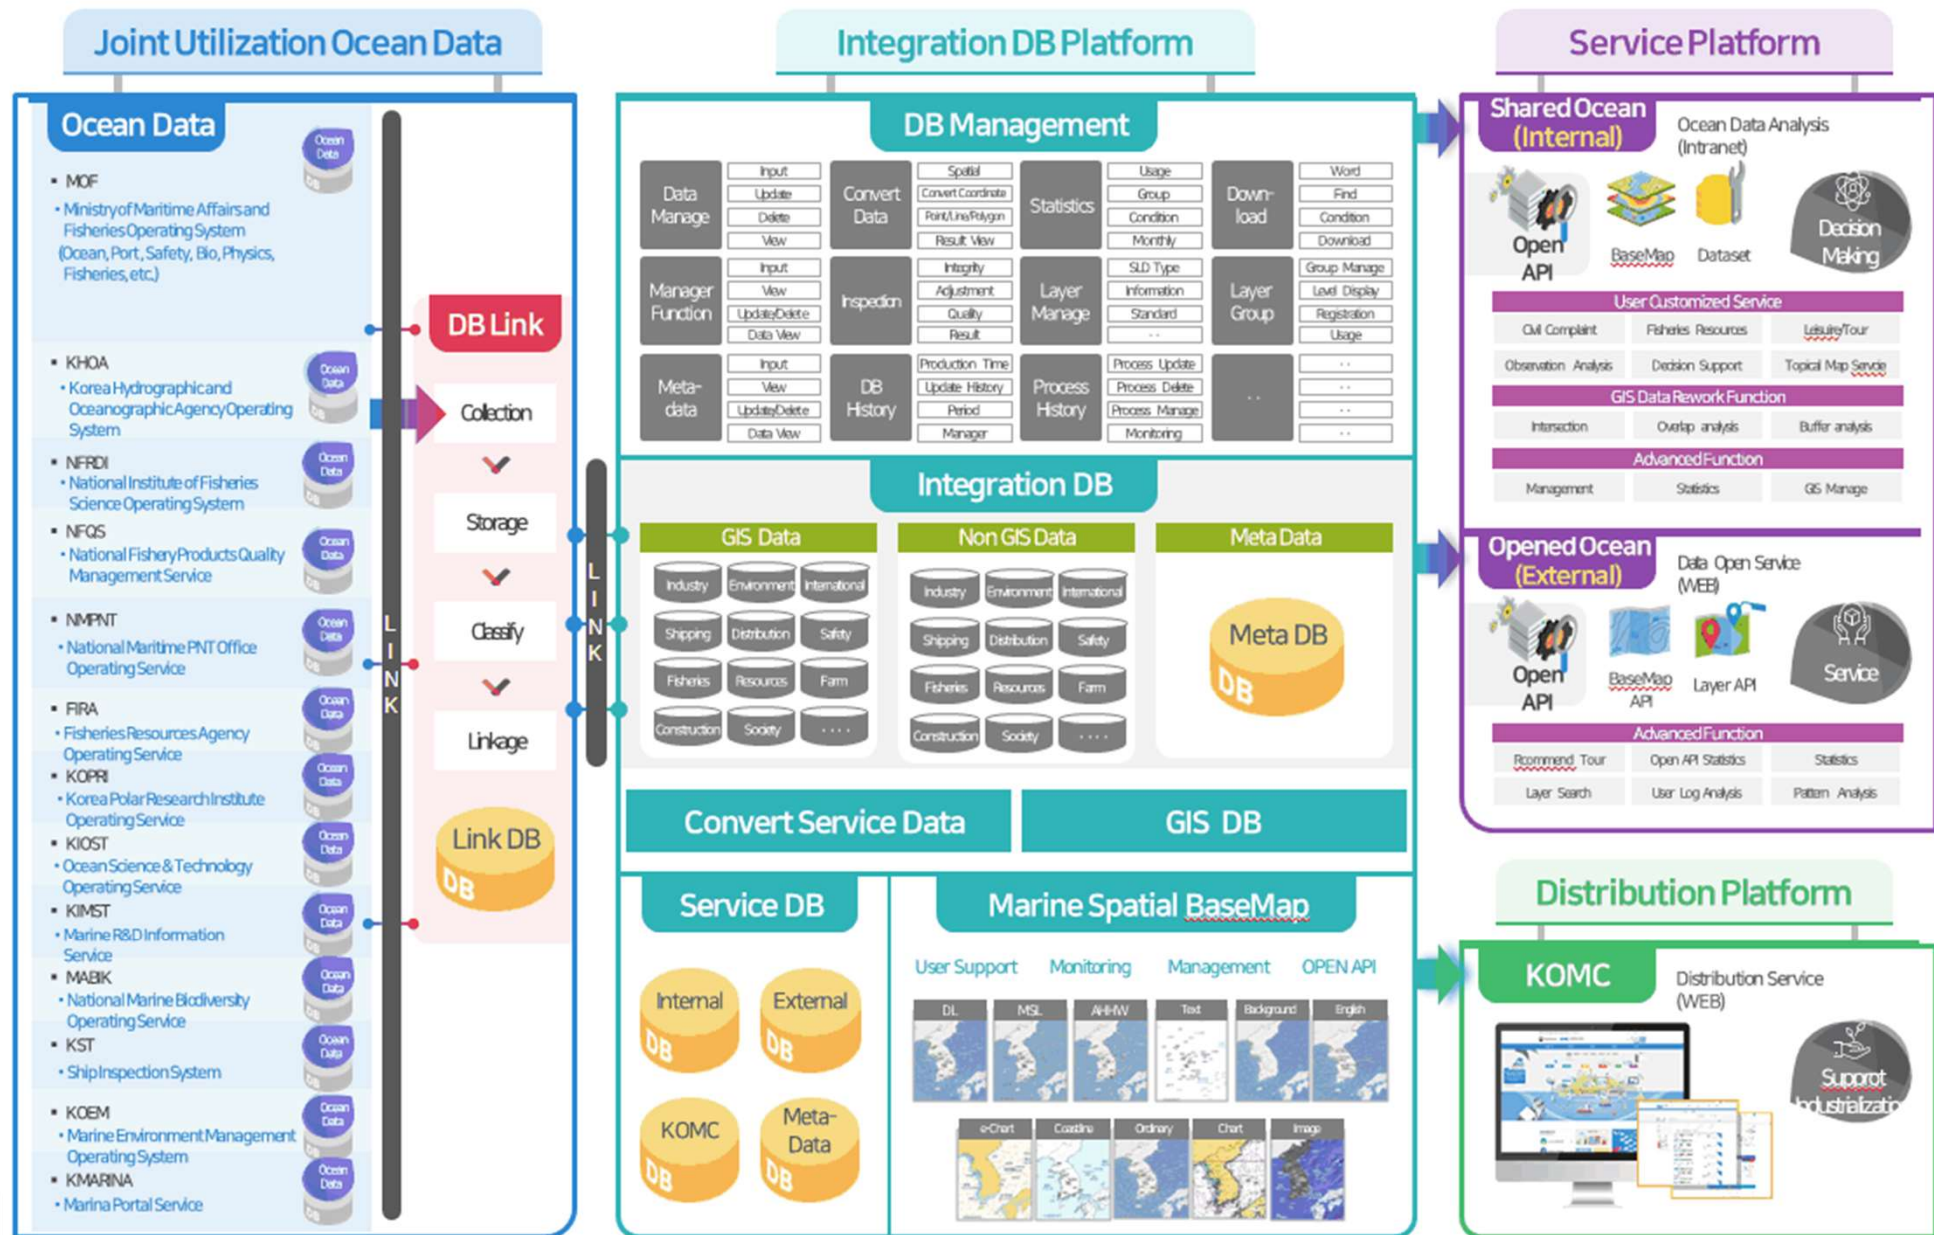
Joint Utilization Ocean Data

Ocean Data

Ocean Data

• MOF
• Ministry of Maritime Affairs and Fisheries Operating System (Ocean, Port, Safety, Bio, Physics, Fisheries, etc.)

• KHOA
• Korea Hydrographic and Oceanographic Agency Operating System

• NFRDI
• National Institute of Fisheries Science Operating System

• NFQS
• National Fishery Products Quality Management Service

• NMPNT
• National Maritime PNT Office Operating Service

• FIRA
• Fisheries Resources Agency Operating Service

• KOPRI
• Korea Polar Research Institute Operating Service

• KIOST
• Ocean Science & Technology Operating Service

• KIMST
• Marine R&D Information Service

• MABIK
• National Marine Biodiversity Operating Service

• KST
• Ship Inspection System

• KOEM
• Marine Environment Management Operating System

• KMARINA
• Marina Portal Service

LINK

DB Link

Collection

Storage

Classify

Linkage

Link DB

LINK

Integration DB Platform

DB Management

| Data Manage | Input / Update / Delete / View | Convert Data | Spatial / Convert Coordinate / Point/Line/Polygon / Result View | Statistics | Usage / Group / Condition / Monthly | Down-load | Word / Find / Condition / Download |
|---|---|---|---|---|---|---|---|
| Manager Function | Input / View / Update/Delete / Data View | Inspection | Integrity / Adjustment / Quality / Result | Layer Manage | SLD Type / Information / Standard / .. | Layer Group | Group Manage / Level Display / Registration / Usage |
| Meta-data | Input / View / Update/Delete / Data View | DB History | Production Time / Update History / Period / Manager | Process History | Process Update / Process Delete / Process Manage / Monitoring | .. | .. / .. / .. / .. |

Integration DB

GIS Data
Industry, Environment, International, Shipping, Distribution, Safety, Fisheries, Resources, Farm, Construction, Society, ....

Non GIS Data
Industry, Environment, International, Shipping, Distribution, Safety, Fisheries, Resources, Farm, Construction, Society, ....

Meta Data
Meta DB

Convert Service Data

GIS DB

Service DB
Internal DB
External DB
KOMC DB
Meta-Data DB

Marine Spatial BaseMap
User Support Monitoring Management OPEN API
DL MSL AHHW Text Background English
e-Chart Coastline Ordinary Chart Image

Service Platform

Shared Ocean (Internal)
Ocean Data Analysis (Intranet)
Open API BaseMap Dataset Decision Making

User Customized Service
Civil Complaint Fisheries Resources Leisure/Tour
Observation Analysis Decision Support Topical Map Service

GIS Data Rework Function
Intersection Overlap analysis Buffer analysis

Advanced Function
Management Statistics GIS Manage

Opened Ocean (External)
Data Open Service (WEB)
Open API BaseMap API Layer API Service

Advanced Function
Recommend Tour Open API Statistics Statistics
Layer Search User Log Analysis Pattern Analysis

Distribution Platform

KOMC
Distribution Service (WEB)
Support Industrializati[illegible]